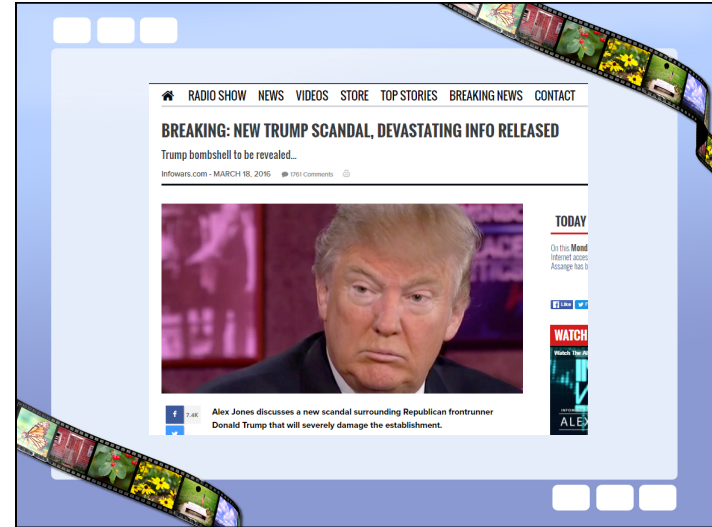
RADIO SHOW NEWS VIDEOS STORE TOP STORIES BREAKING NEWS CONTACT

BREAKING: NEW TRUMP SCANDAL, DEVASTATING INFO RELEASED

Trump bombshell to be revealed...

Infowars.com - MARCH 18, 2016 1761 Comments

TODAY

On this Mond
Internet acces
Assange has b

Like

WATCH
Watch The A

ALEX

7.4K

Alex Jones discusses a new scandal surrounding Republican frontrunner Donald Trump that will severely damage the establishment.